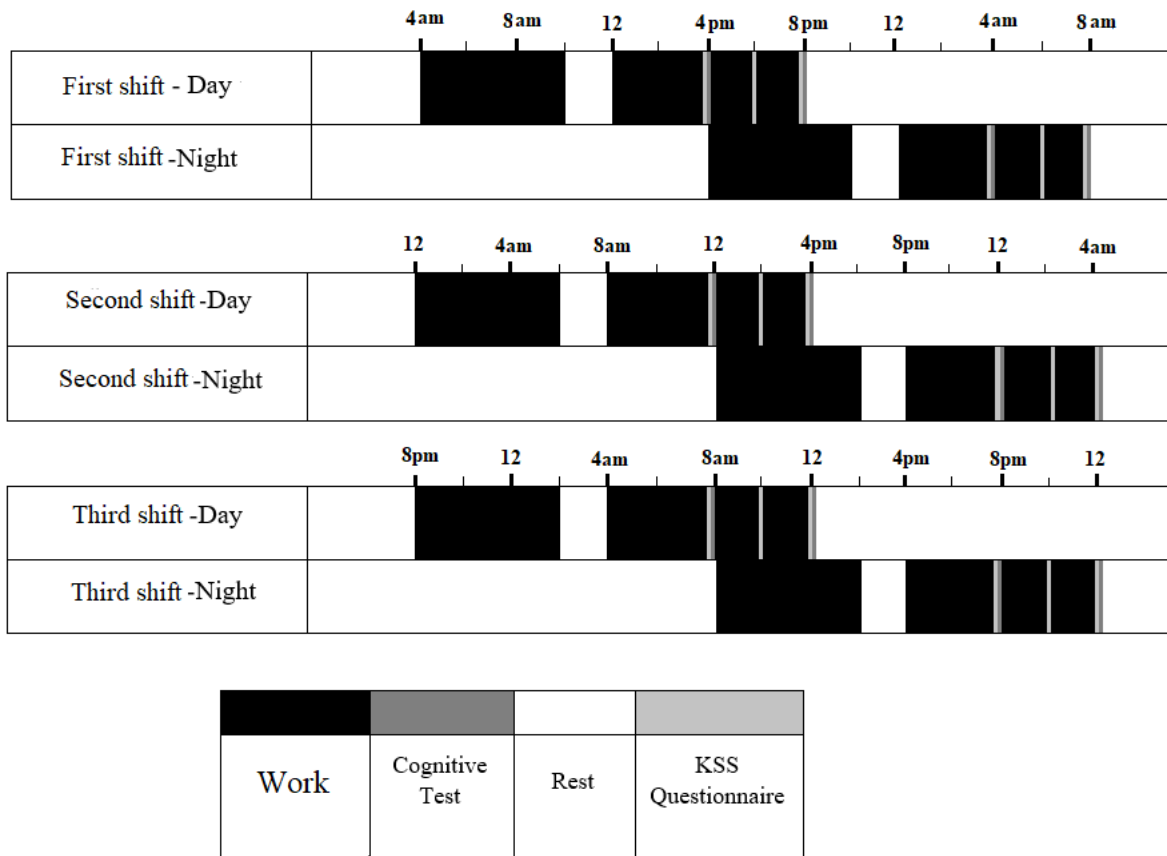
4am 8am 12 4pm 8pm 12 4am 8am

First shift - Day

First shift -Night

12 4am 8am 12 4pm 8pm 12 4am

Second shift -Day

Second shift -Night

8pm 12 4am 8am 12 4pm 8pm 12

Third shift -Day

Third shift -Night

| | | | |
|---|---|---|---|
| Work | Cognitive Test | Rest | KSS Questionnaire |